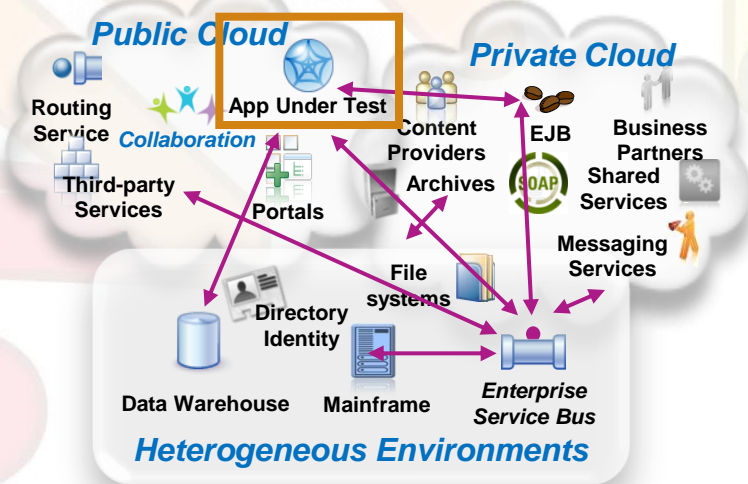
Public Cloud

App Under Test

Private Cloud

Routing Service

Collaboration

Content Providers

EJB

Business Partners

Third-party Services

Portals

Archives

SOAP

Shared Services

Messaging Services

File systems

Directory Identity

Data Warehouse

Mainframe

Enterprise Service Bus

Heterogeneous Environments